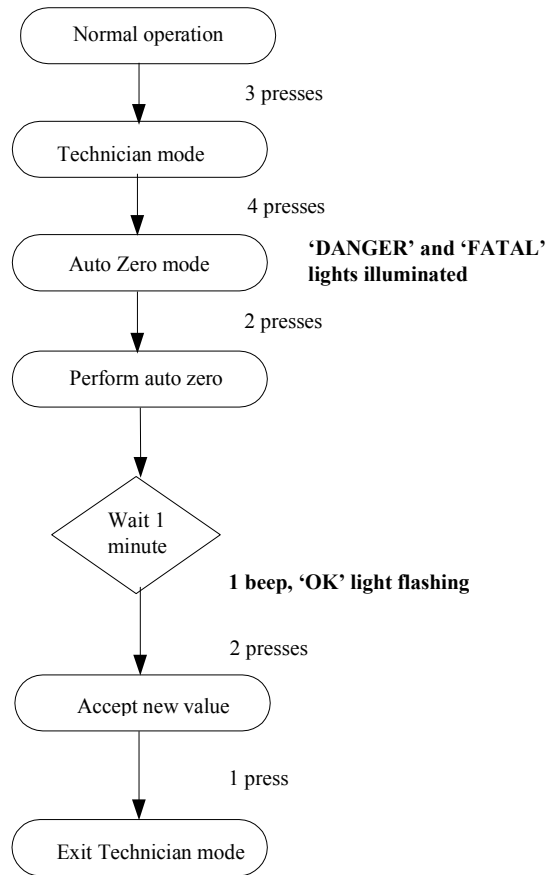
Normal operation

3 presses

Technician mode

4 presses

Auto Zero mode

**'DANGER' and 'FATAL' lights illuminated**

2 presses

Perform auto zero

Wait 1 minute

**1 beep, 'OK' light flashing**

2 presses

Accept new value

1 press

Exit Technician mode